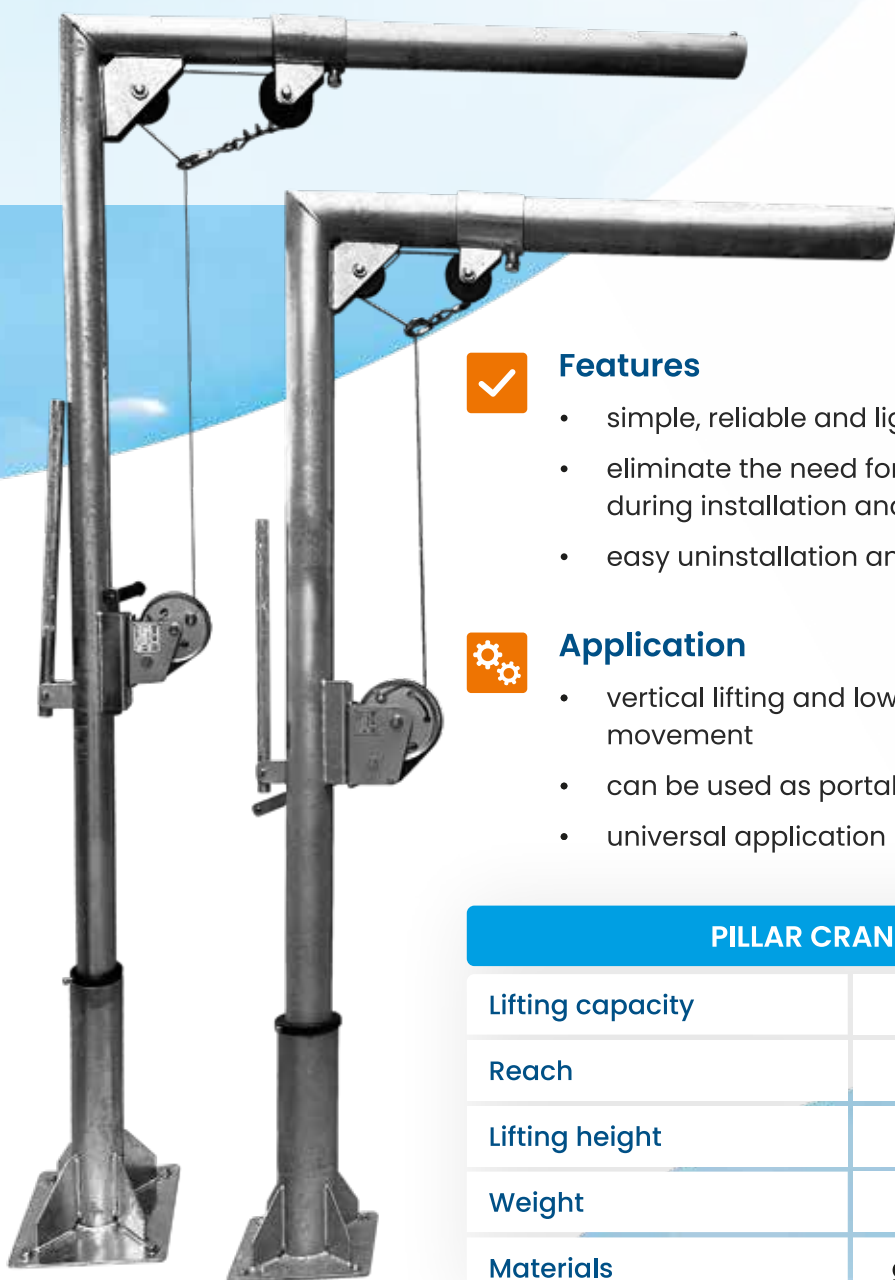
Features

- simple, reliable and lig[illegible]
- eliminate the need for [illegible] during installation and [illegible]
- easy uninstallation an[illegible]

Application

- vertical lifting and low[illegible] movement
- can be used as portal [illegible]
- universal application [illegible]

| PILLAR CRAN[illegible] | |
|---|---|
| Lifting capacity | |
| Reach | |
| Lifting height | |
| Weight | |
| Materials | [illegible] |